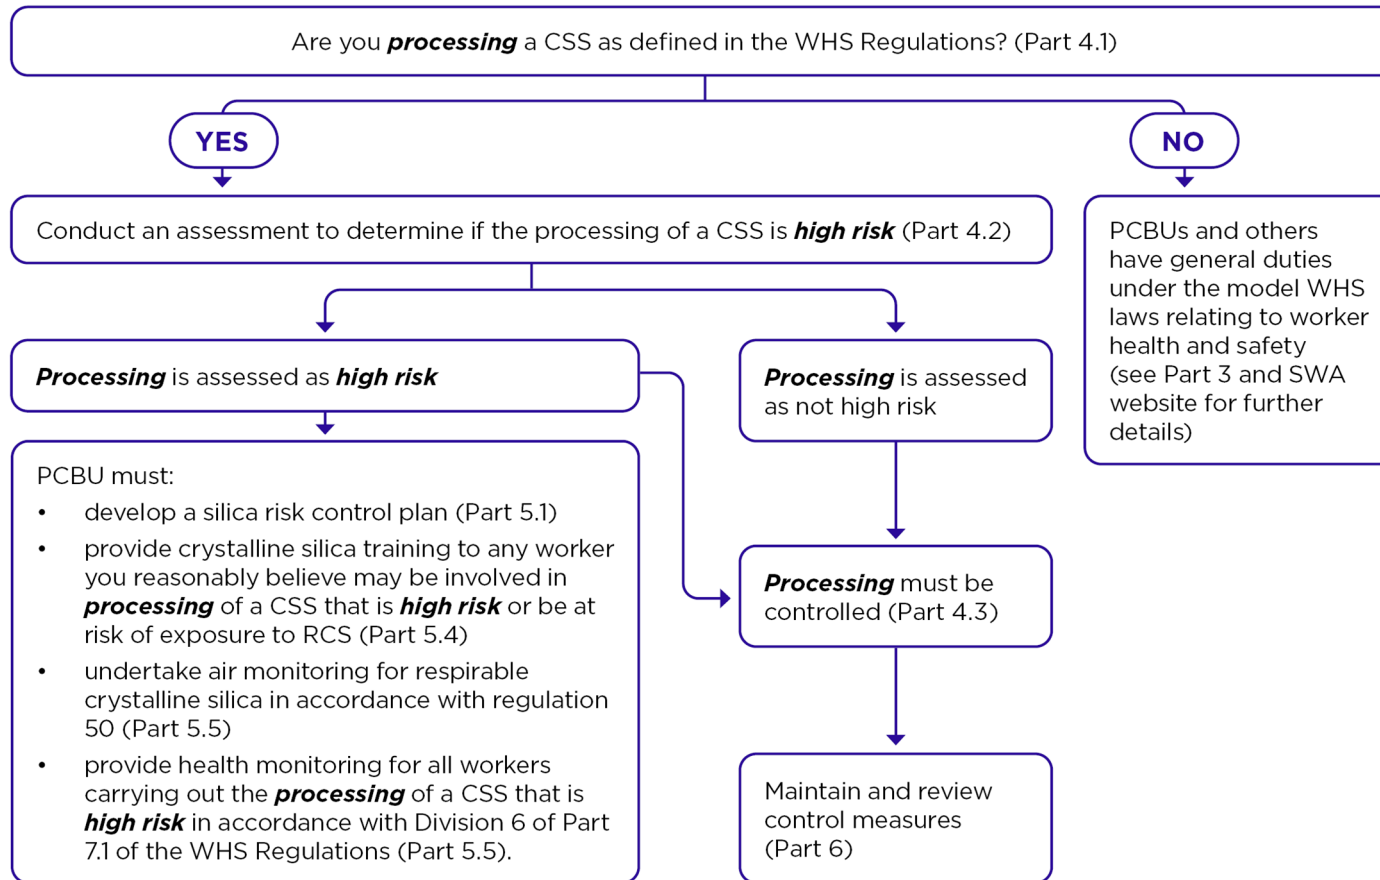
Are you ***processing*** a CSS as defined in the WHS Regulations? (Part 4.1)

YES

NO

Conduct an assessment to determine if the processing of a CSS is ***high risk*** (Part 4.2)

PCBUs and others have general duties under the model WHS laws relating to worker health and safety (see Part 3 and SWA website for further details)

***Processing*** is assessed as ***high risk***

***Processing*** is assessed as not high risk

PCBU must:

- develop a silica risk control plan (Part 5.1)
- provide crystalline silica training to any worker you reasonably believe may be involved in ***processing*** of a CSS that is ***high risk*** or be at risk of exposure to RCS (Part 5.4)
- undertake air monitoring for respirable crystalline silica in accordance with regulation 50 (Part 5.5)
- provide health monitoring for all workers carrying out the ***processing*** of a CSS that is ***high risk*** in accordance with Division 6 of Part 7.1 of the WHS Regulations (Part 5.5).

***Processing*** must be controlled (Part 4.3)

Maintain and review control measures (Part 6)